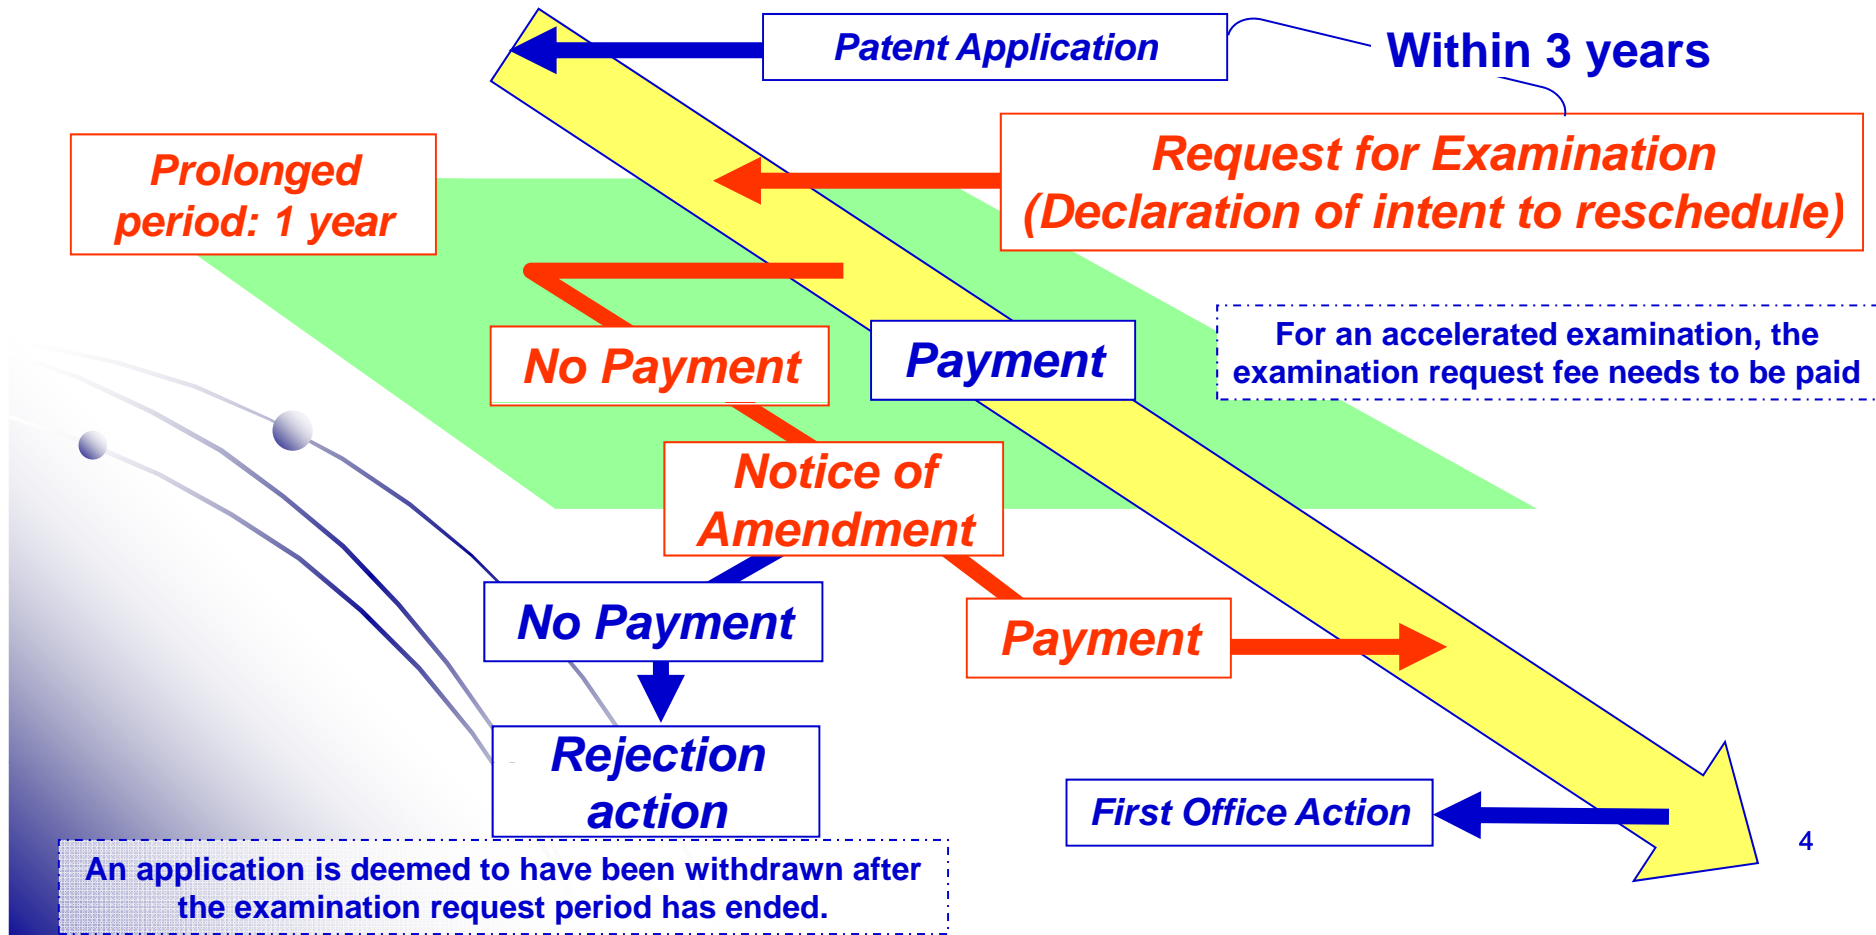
Patent Application

Within 3 years

Request for Examination (Declaration of intent to reschedule)

Prolonged period: 1 year

No Payment

Payment

For an accelerated examination, the examination request fee needs to be paid

Notice of Amendment

No Payment

Payment

Rejection action

First Office Action

An application is deemed to have been withdrawn after the examination request period has ended.

4